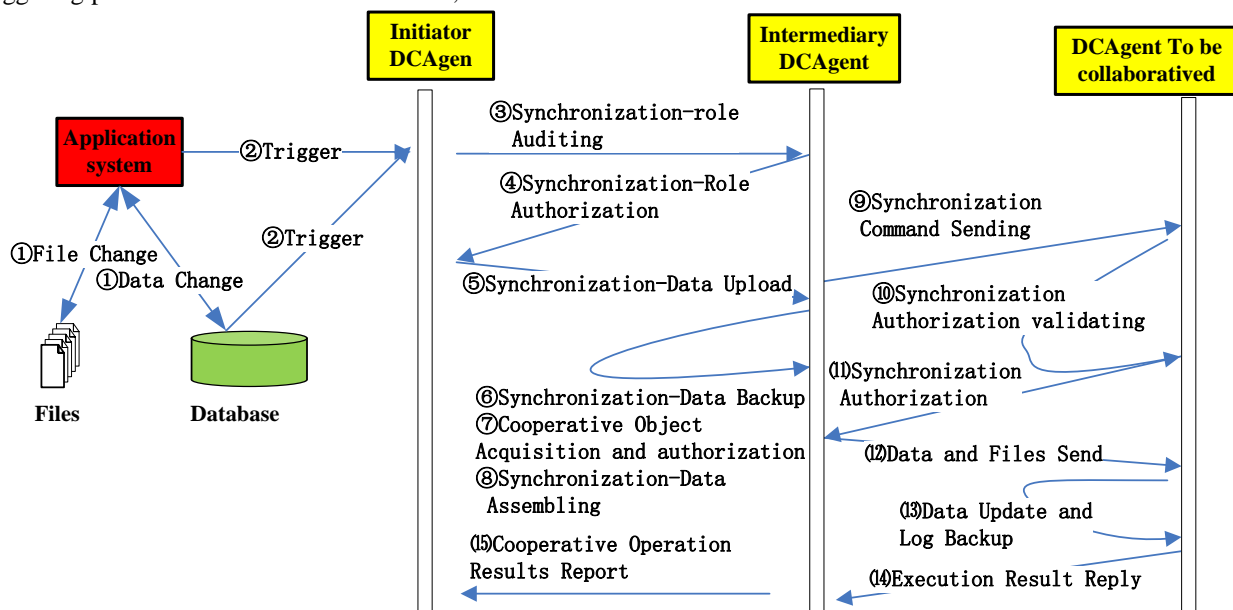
Initiator DCAgen

Intermediary DCAgent

DCAgent To be collaboratived

Application system

②Trigger

②Trigger

①File Change

①Data Change

Files

Database

③Synchronization-role Auditing

④Synchronization-Role Authorization

⑤Synchronization-Data Upload

⑥Synchronization-Data Backup

⑦Cooperative Object Acquisition and authorization

⑧Synchronization-Data Assembling

⑮Cooperative Operation Results Report

⑨Synchronization Command Sending

⑩Synchronization Authorization validating

⑪Synchronization Authorization

⑫Data and Files Send

⑬Data Update and Log Backup

⑭Execution Result Reply